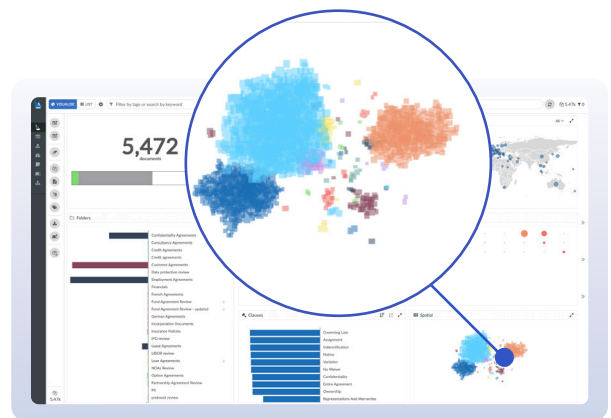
VISUALISE LIST Filter by tags or search by keyword

5,472
documents

Folders

Confidentiality Agreements
Consultancy Agreements
Credit Agreements
Credit agreements
Customer Agreements
Data protection review
Employment Agreements
Financials
French Agreements
Fund Agreement Review
Fund Agreement Review - updated
German Agreements
Incorporation Documents
Insurance Policies
IPO review
Lease Agreements
LIBOR review
Loan Agreements
NDAs Review
Option Agreements
Partnership Agreement Review
PE
preferred review

Clauses

Governing Law
Assignment
Indemnification
Notice
Variation
No Waiver
Confidentiality
Entire Agreement
Ownership
Representations And Warranties

Spatial

5.47k